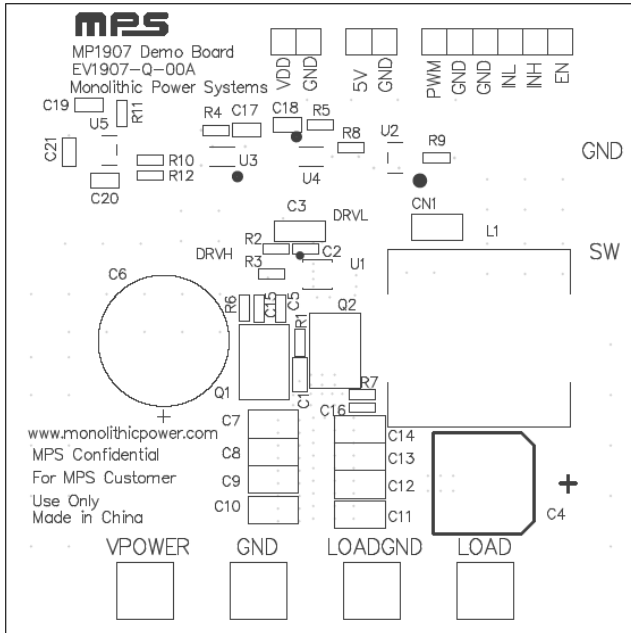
MPS
MP1907 Demo Board
EV1907-Q-00A
Monolithic Power Systems

VDD GND 5V GND PWM GND GND INL INH EN

C19 U5 R11 R4 C17 C18 R5 R8 U2 R9
C21 R10 R12 U3 U4
C20
GND
C3 DRVL CN1
R2 C2 L1
DRVH R3 U1
SW
C6
R6 C15 C5 Q2
R1
Q1 C1 R7
C16
+
www.monolithicpower.com C7 C14
MPS Confidential C8 C13
For MPS Customer C9 C12 +
Use Only C10 C11 C4
Made in China

VPOWER GND LOADGND LOAD